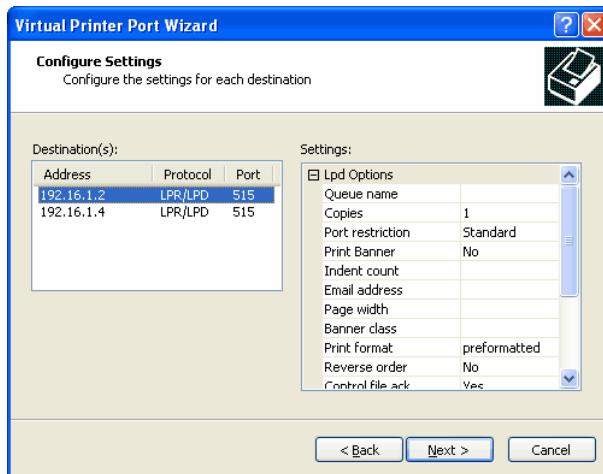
Virtual Printer Port Wizard

Configure Settings
Configure the settings for each destination

Destination(s):

| Address | Protocol | Port |
|---|---|---|
| 192.16.1.2 | LPR/LPD | 515 |
| 192.16.1.4 | LPR/LPD | 515 |

Settings:

⊟ Lpd Options

| | |
|---|---|
| Queue name | |
| Copies | 1 |
| Port restriction | Standard |
| Print Banner | No |
| Indent count | |
| Email address | |
| Page width | |
| Banner class | |
| Print format | preformatted |
| Reverse order | No |
| Control file ack | Yes |

< Back
Next >
Cancel